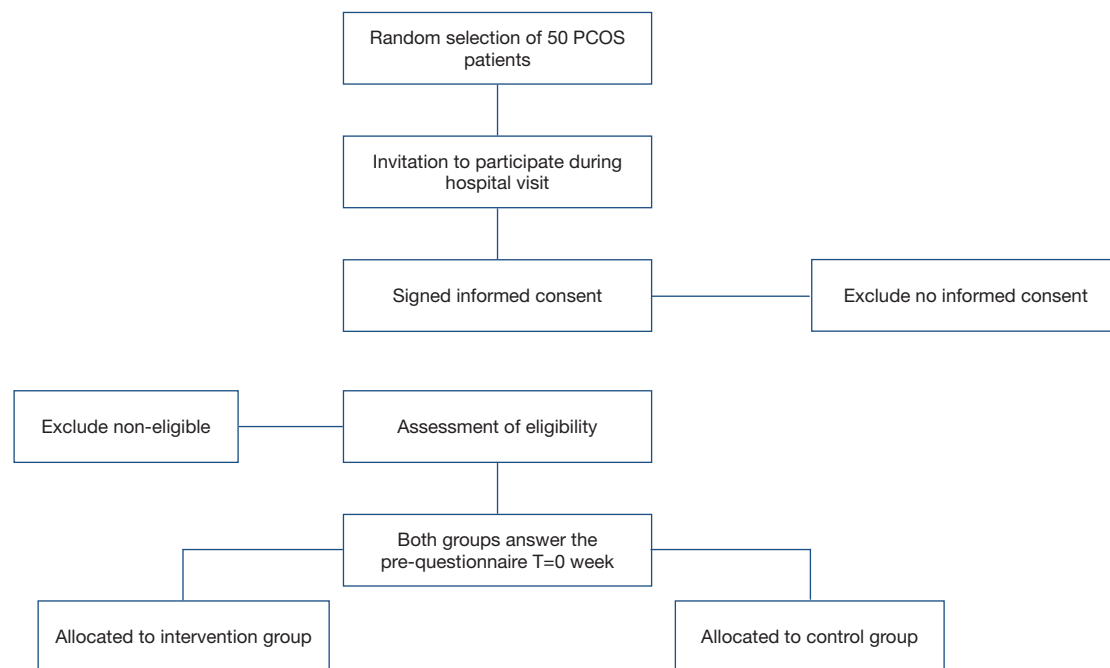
Random selection of 50 PCOS patients

Invitation to participate during hospital visit

Signed informed consent

Exclude no informed consent

Exclude non-eligible

Assessment of eligibility

Both groups answer the pre-questionnaire T=0 week

Allocated to intervention group

Allocated to control group